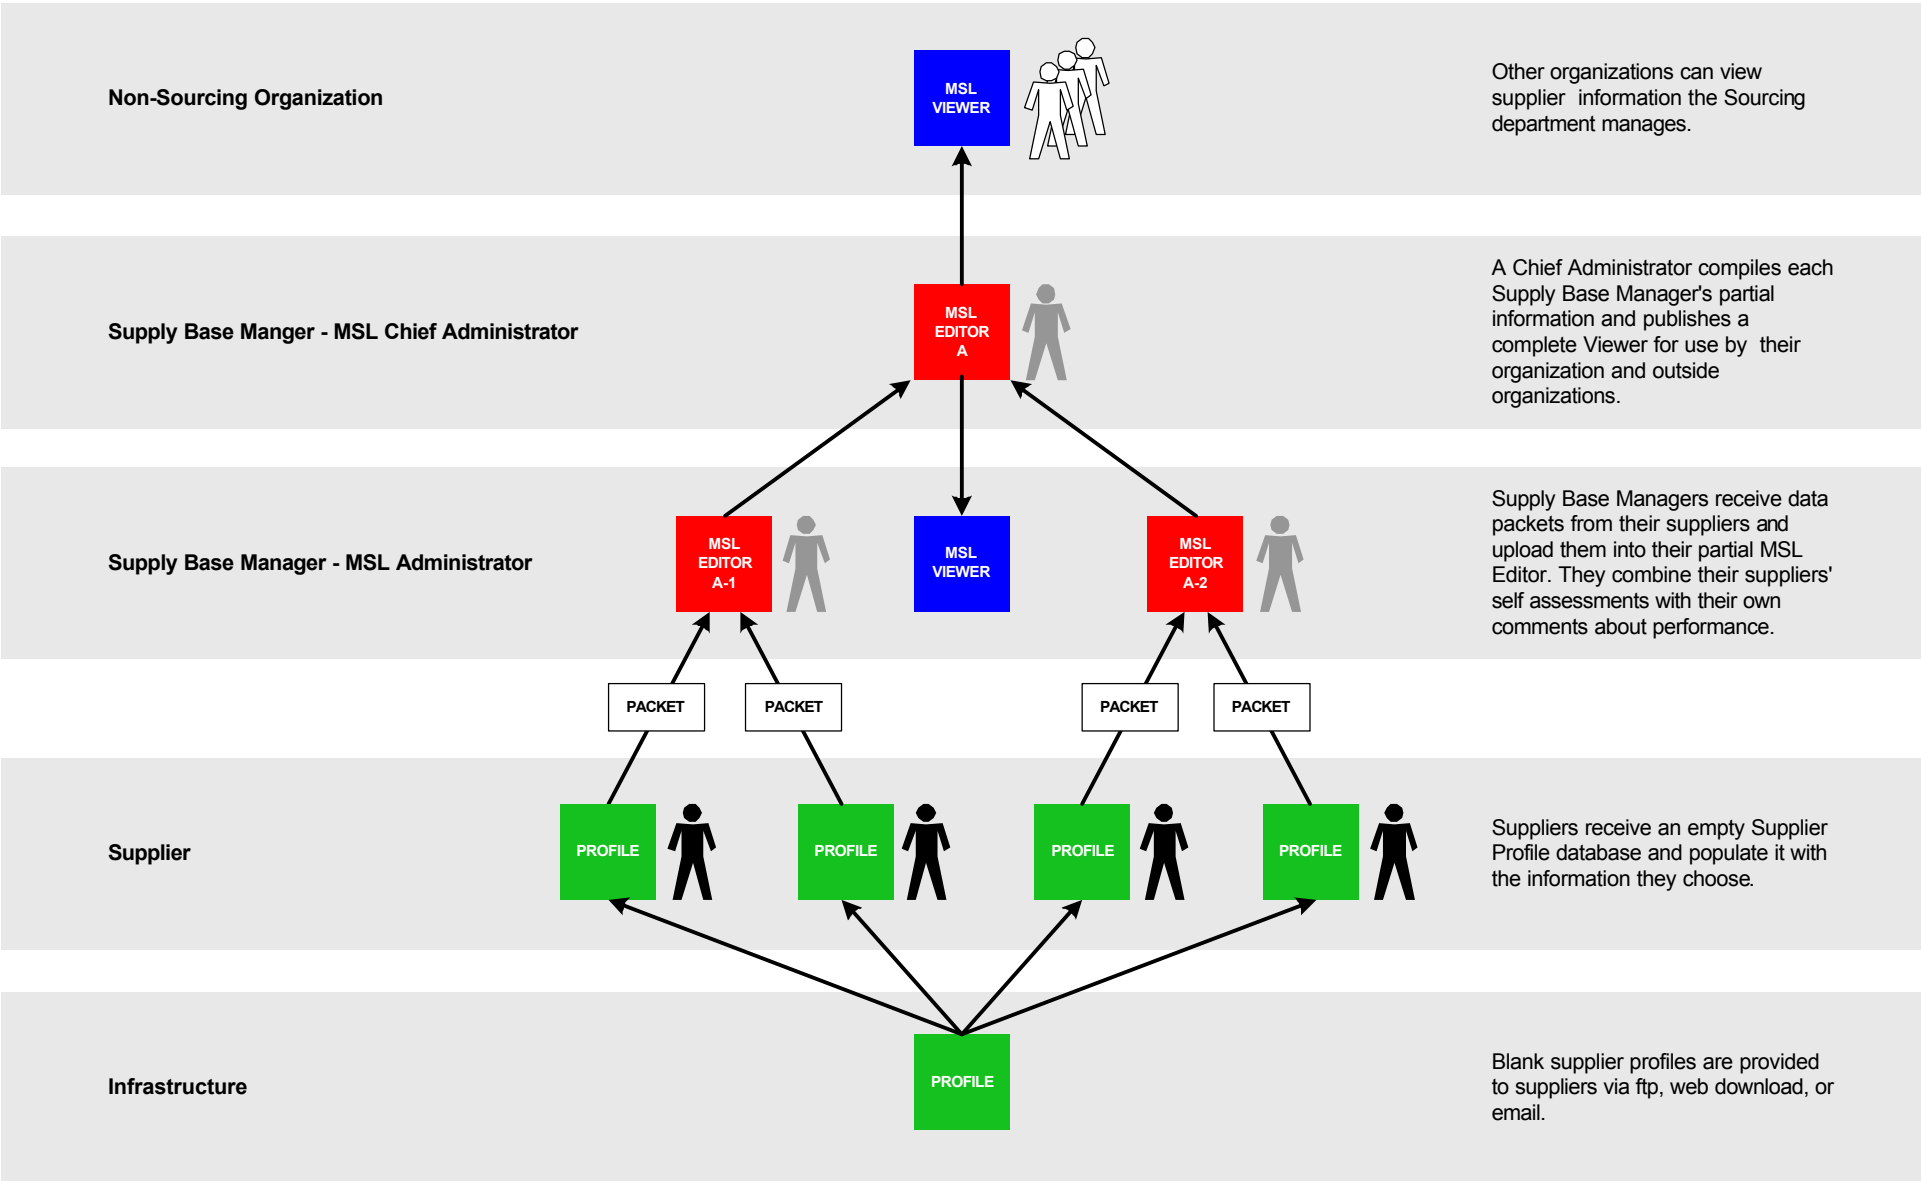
Non-Sourcing Organization

MSL VIEWER

Other organizations can view supplier information the Sourcing department manages.

Supply Base Manger - MSL Chief Administrator

MSL EDITOR A

A Chief Administrator compiles each Supply Base Manager's partial information and publishes a complete Viewer for use by their organization and outside organizations.

Supply Base Manager - MSL Administrator

MSL EDITOR A-1

MSL VIEWER

MSL EDITOR A-2

Supply Base Managers receive data packets from their suppliers and upload them into their partial MSL Editor. They combine their suppliers' self assessments with their own comments about performance.

PACKET

PACKET

PACKET

PACKET

Supplier

PROFILE

PROFILE

PROFILE

PROFILE

Suppliers receive an empty Supplier Profile database and populate it with the information they choose.

Infrastructure

PROFILE

Blank supplier profiles are provided to suppliers via ftp, web download, or email.